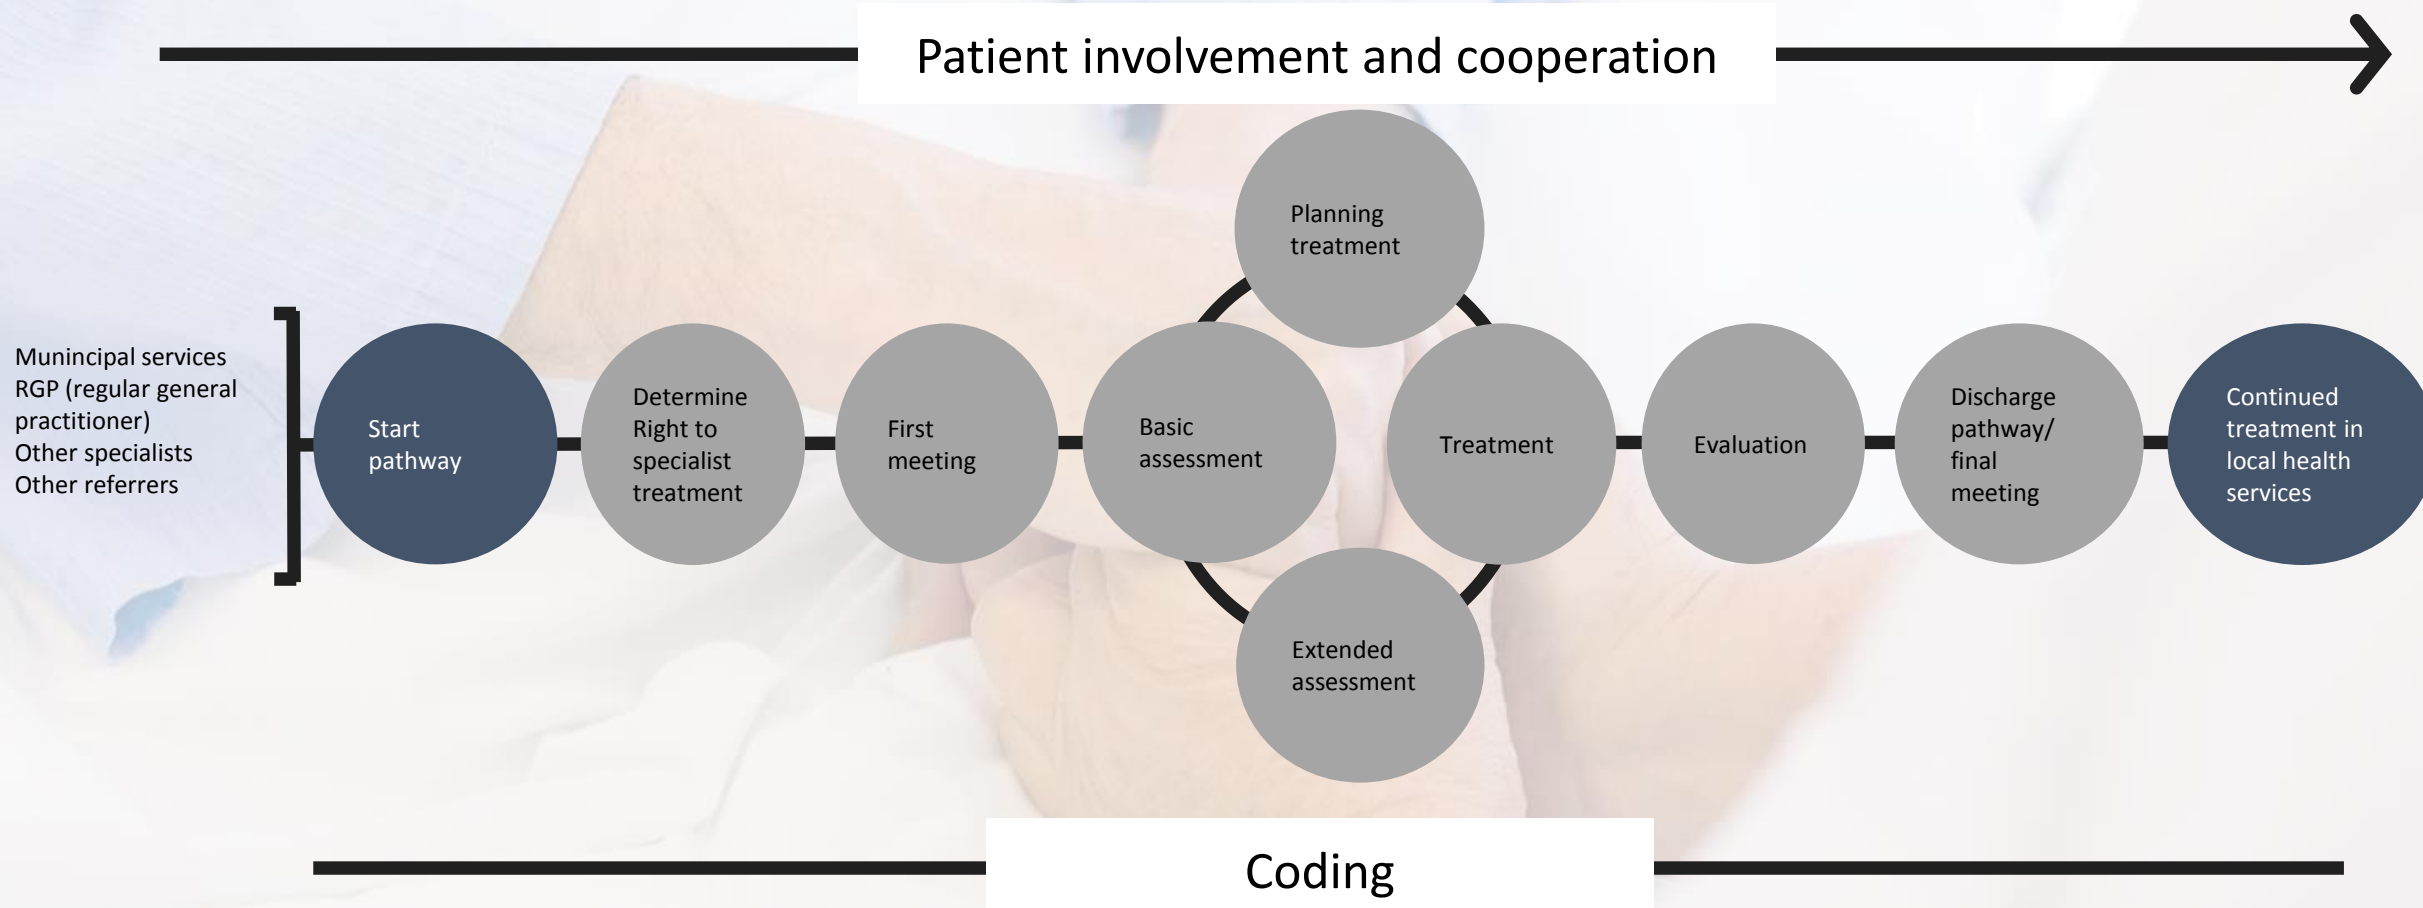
Patient involvement and cooperation

Munincipal services
RGP (regular general practitioner)
Other specialists
Other referrers

Start pathway

Determine Right to specialist treatment

First meeting

Basic assessment

Planning treatment

Extended assessment

Treatment

Evaluation

Discharge pathway/ final meeting

Continued treatment in local health services

Coding